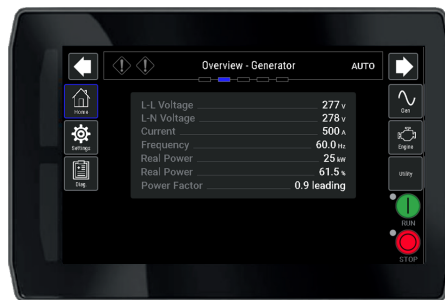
Overview - Generator

AUTO

Home

Settings

Diag.

| | |
|---|---|
| L-L Voltage | 277 V |
| L-N Voltage | 278 V |
| Current | 500 A |
| Frequency | 60.0 Hz |
| Real Power | 25 kW |
| Real Power | 61.5 % |
| Power Factor | 0.9 leading |

Gen

Engine

Utility

RUN

STOP